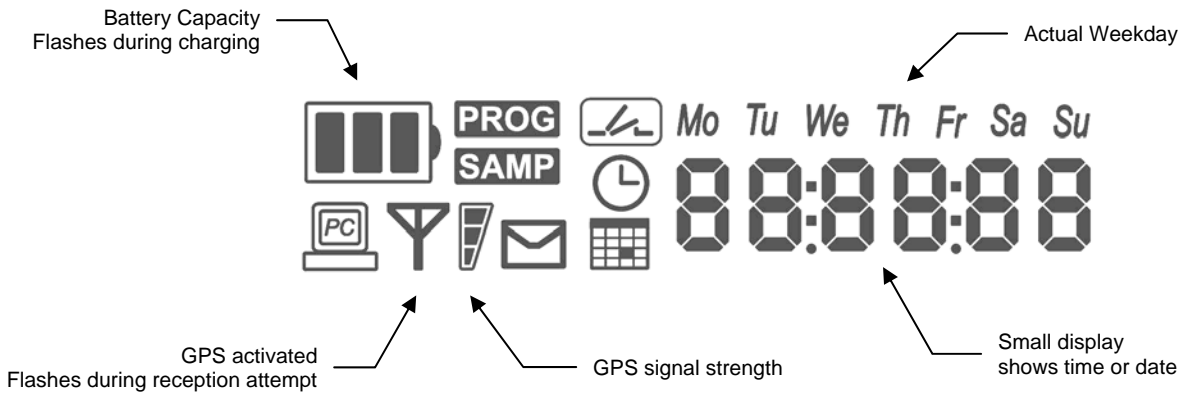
Battery Capacity
Flashes during charging

Actual Weekday

PROG
SAMP

Mo Tu We Th Fr Sa Su

88:88:88

PC

GPS activated
Flashes during reception attempt

GPS signal strength

Small display
shows time or date